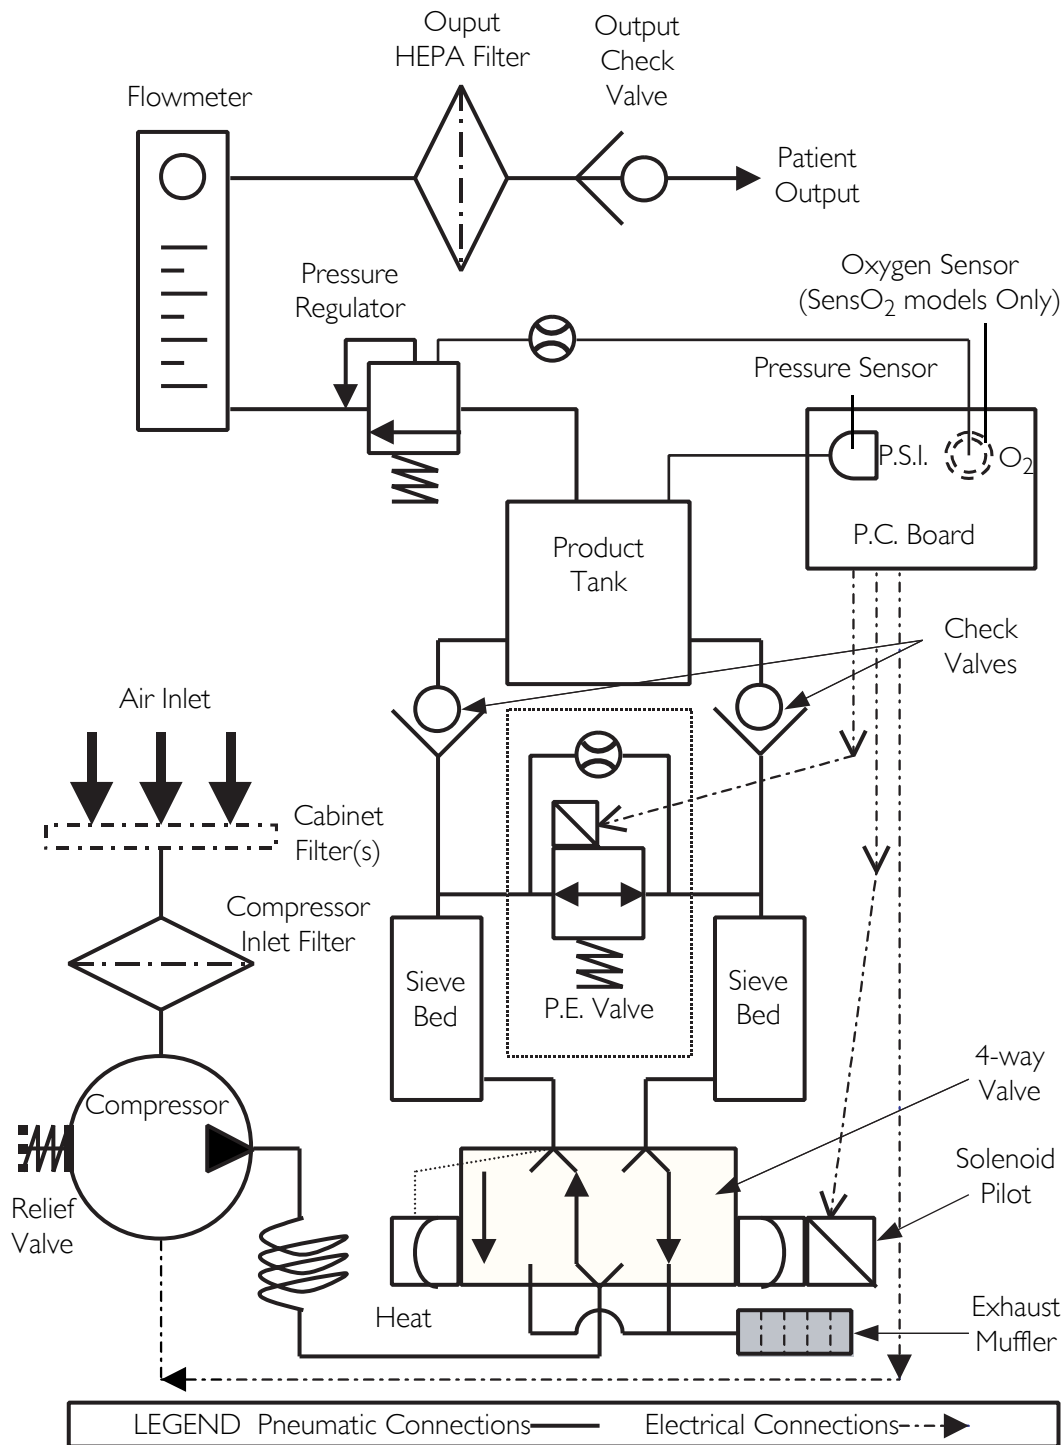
Ouput HEPA Filter

Output Check Valve

Flowmeter

Patient Output

Pressure Regulator

Oxygen Sensor (SensO$_2$ models Only)

Pressure Sensor

P.S.I.

O$_2$

P.C. Board

Product Tank

Check Valves

Air Inlet

Cabinet Filter(s)

Compressor Inlet Filter

Sieve Bed

P.E. Valve

Sieve Bed

4-way Valve

Compressor

Solenoid Pilot

Relief Valve

Heat

Exhaust Muffler

LEGEND Pneumatic Connections Electrical Connections